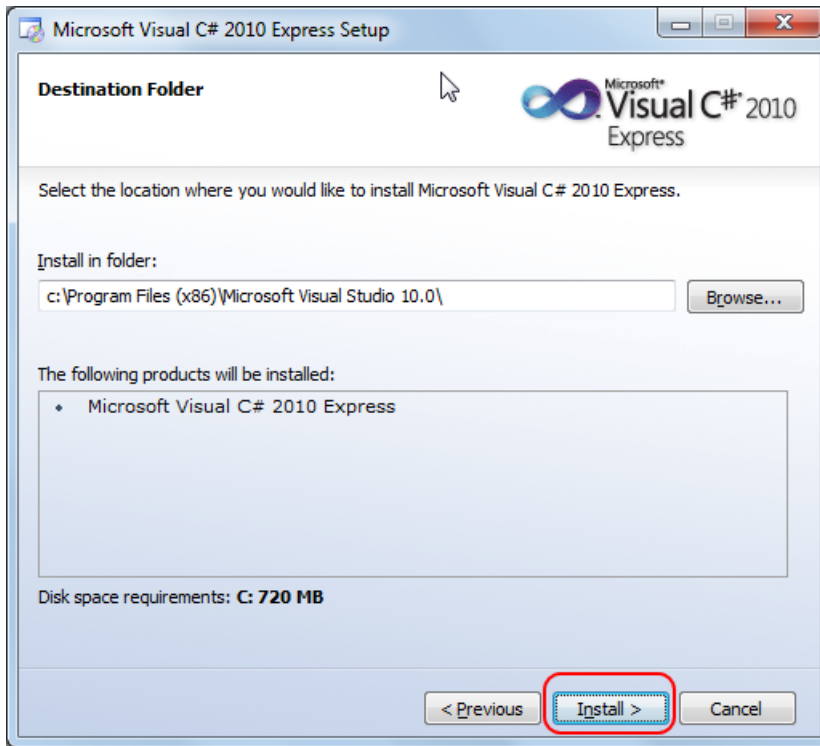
Microsoft Visual C# 2010 Express Setup

Destination Folder

Microsoft® Visual C# 2010 Express

Select the location where you would like to install Microsoft Visual C# 2010 Express.

Install in folder:

c:\Program Files (x86)\Microsoft Visual Studio 10.0\

Browse...

The following products will be installed:

• Microsoft Visual C# 2010 Express

Disk space requirements: C: 720 MB

< Previous

Install >

Cancel